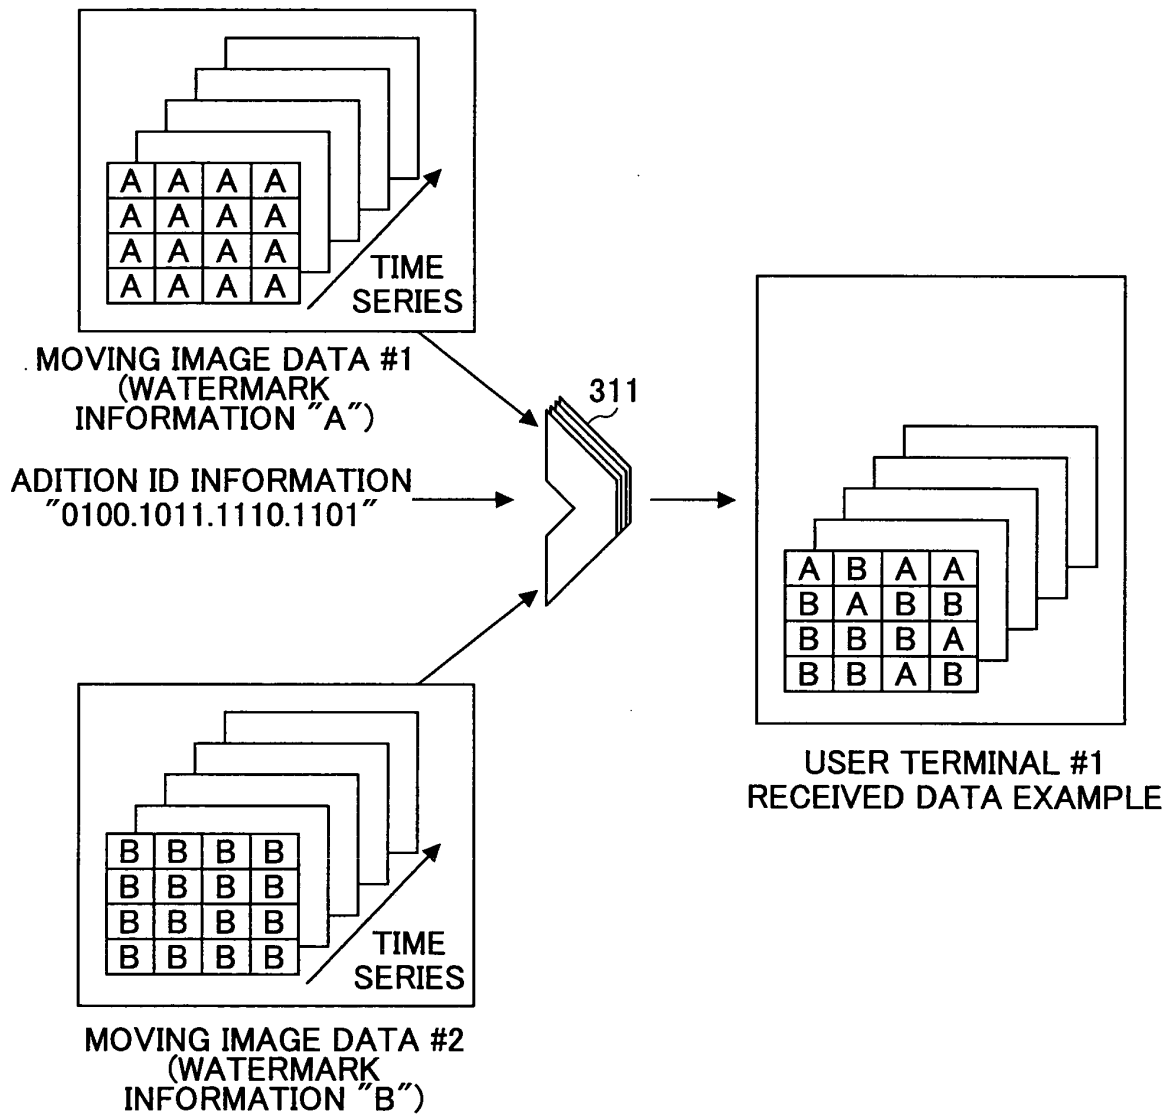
| A | A | A | A |
|---|---|---|---|
| A | A | A | A |
| A | A | A | A |
| A | A | A | A |

TIME SERIES

MOVING IMAGE DATA #1 (WATERMARK INFORMATION "A")

311

ADITION ID INFORMATION "0100.1011.1110.1101"

| A | B | A | A |
|---|---|---|---|
| B | A | B | B |
| B | B | B | A |
| B | B | A | B |

USER TERMINAL #1 RECEIVED DATA EXAMPLE

| B | B | B | B |
|---|---|---|---|
| B | B | B | B |
| B | B | B | B |
| B | B | B | B |

TIME SERIES

MOVING IMAGE DATA #2 (WATERMARK INFORMATION "B")